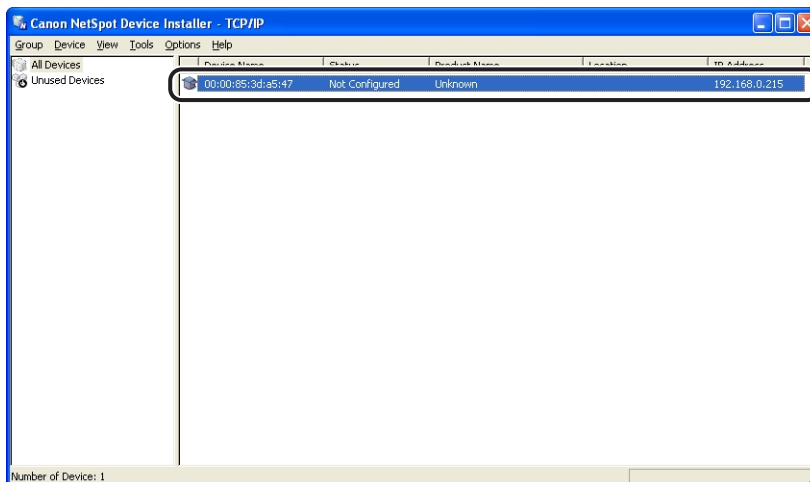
Canon NetSpot Device Installer - TCP/IP

Group Device View Tools Options Help

All Devices
Unused Devices

| Device Name | Status | Product Name | Location | IP Address |
|---|---|---|---|---|
| 00:00:85:3d:a5:47 | Not Configured | Unknown | | 192.168.0.215 |

Number of Device: 1